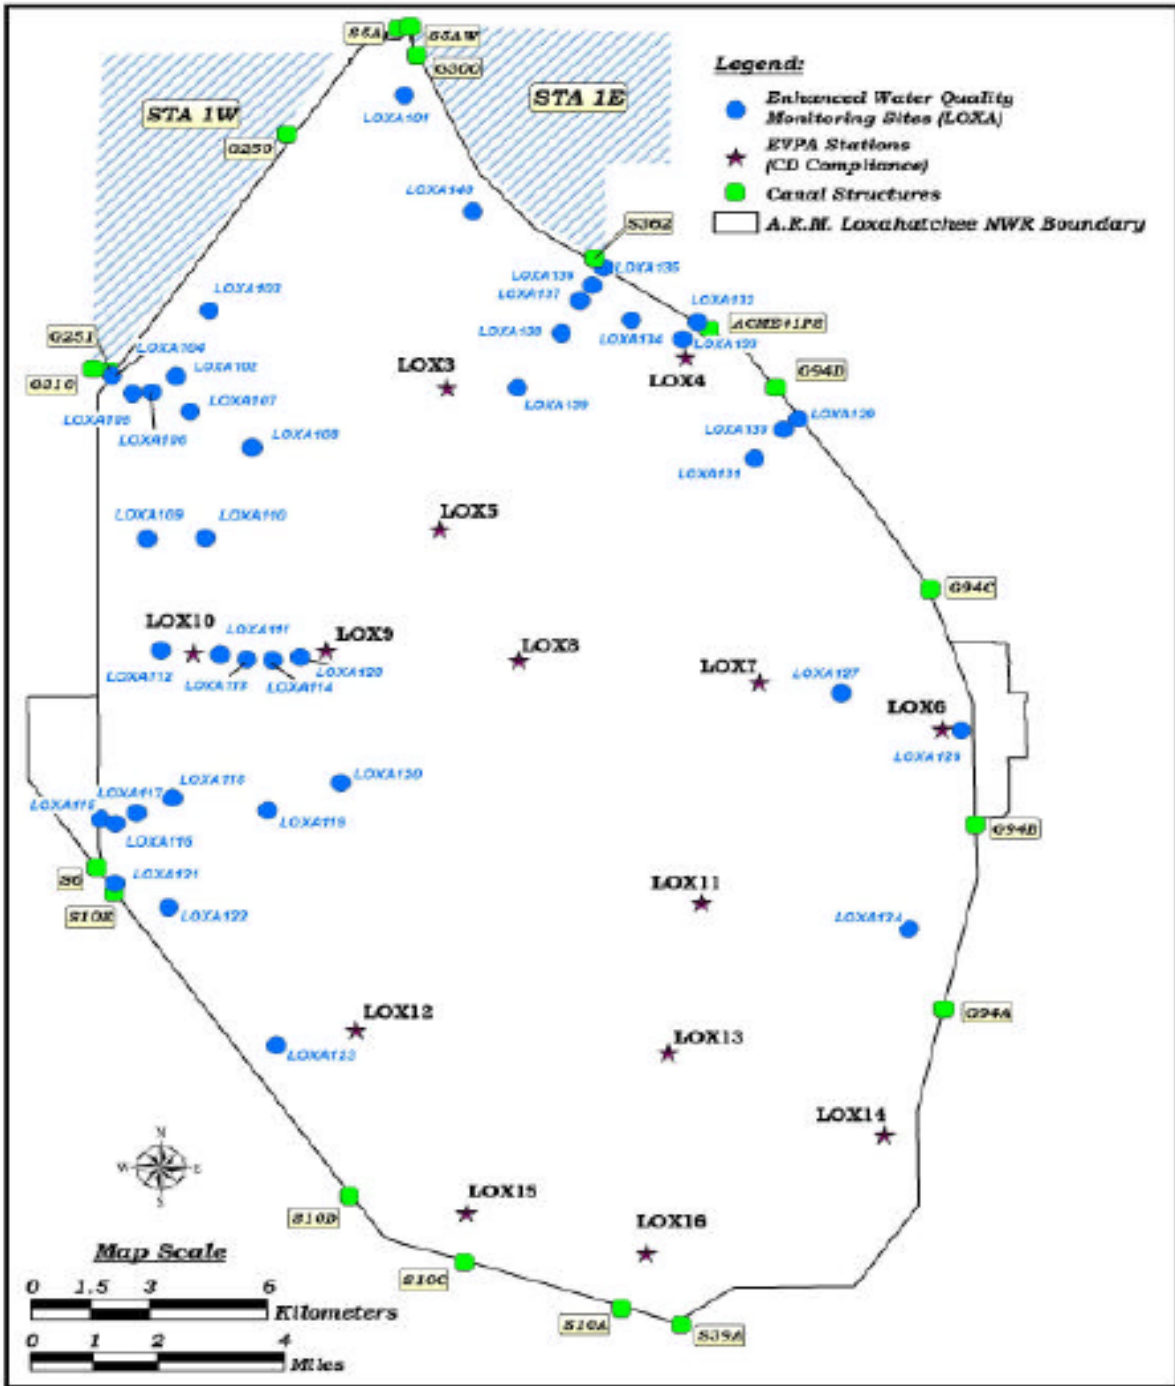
Legend:
Enhanced Water Quality Monitoring Sites (LOXA)
EVPA Stations (CD Compliance)
Canal Structures
A.R.M. Loxahatchee NWR Boundary

S5A
S5AW
G300
STA 1W
STA 1E
G250
LOXA101
LOXA140
S362
LOXA135
LOXA139
LOXA137
LOXA133
LOXA138
LOXA134
ACME1DS
LOXA132
G251
LOXA103
LOXA104
LOXA102
G310
LOXA105
LOXA106
LOXA107
LOXA108
LOX3
LOXA136
LOX4
G94D
LOXA129
LOXA130
LOXA131
LOXA109
LOXA110
LOX5
G94C
LOX10
LOXA111
LOX9
LOXA112
LOXA113
LOXA114
LOXA120
LOX8
LOX7
LOXA127
LOX6
LOXA128
LOXA115
LOXA117
LOXA118
LOXA150
LOXA116
LOXA119
G94B
S6
LOXA121
S10E
LOXA122
LOX11
LOXA124
G94A
LOX12
LOXA123
LOX13
LOX14
N
W
E
S
S10D
LOX15
LOX16
Map Scale
S10C
S10A
S39A
0 1.5 3 6 Kilometers
0 1 2 4 Miles